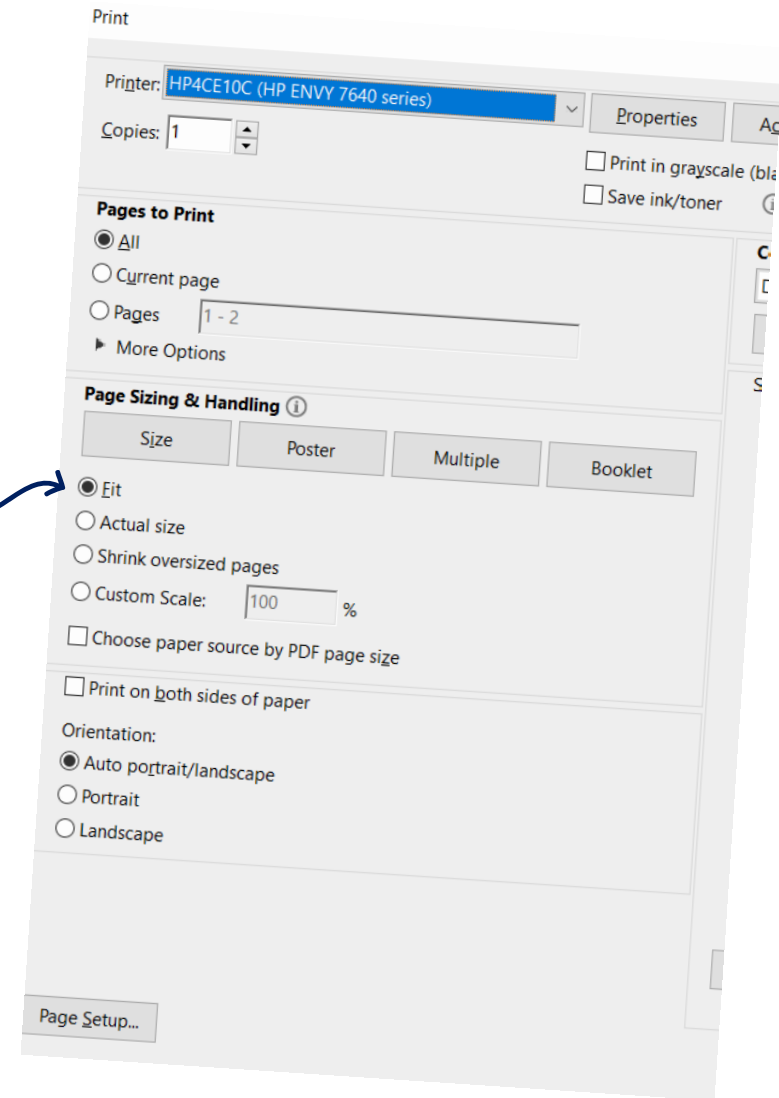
Print

Printer: HP4CE10C (HP ENVY 7640 series)

Properties

Ad

Copies: 1

Print in grayscale (bla

Save ink/toner

Pages to Print

All

Current page

Pages 1 - 2

More Options

C

D

S

Page Sizing & Handling

Size

Poster

Multiple

Booklet

Fit

Actual size

Shrink oversized pages

Custom Scale: 100 %

Choose paper source by PDF page size

Print on both sides of paper

Orientation:

Auto portrait/landscape

Portrait

Landscape

Page Setup...